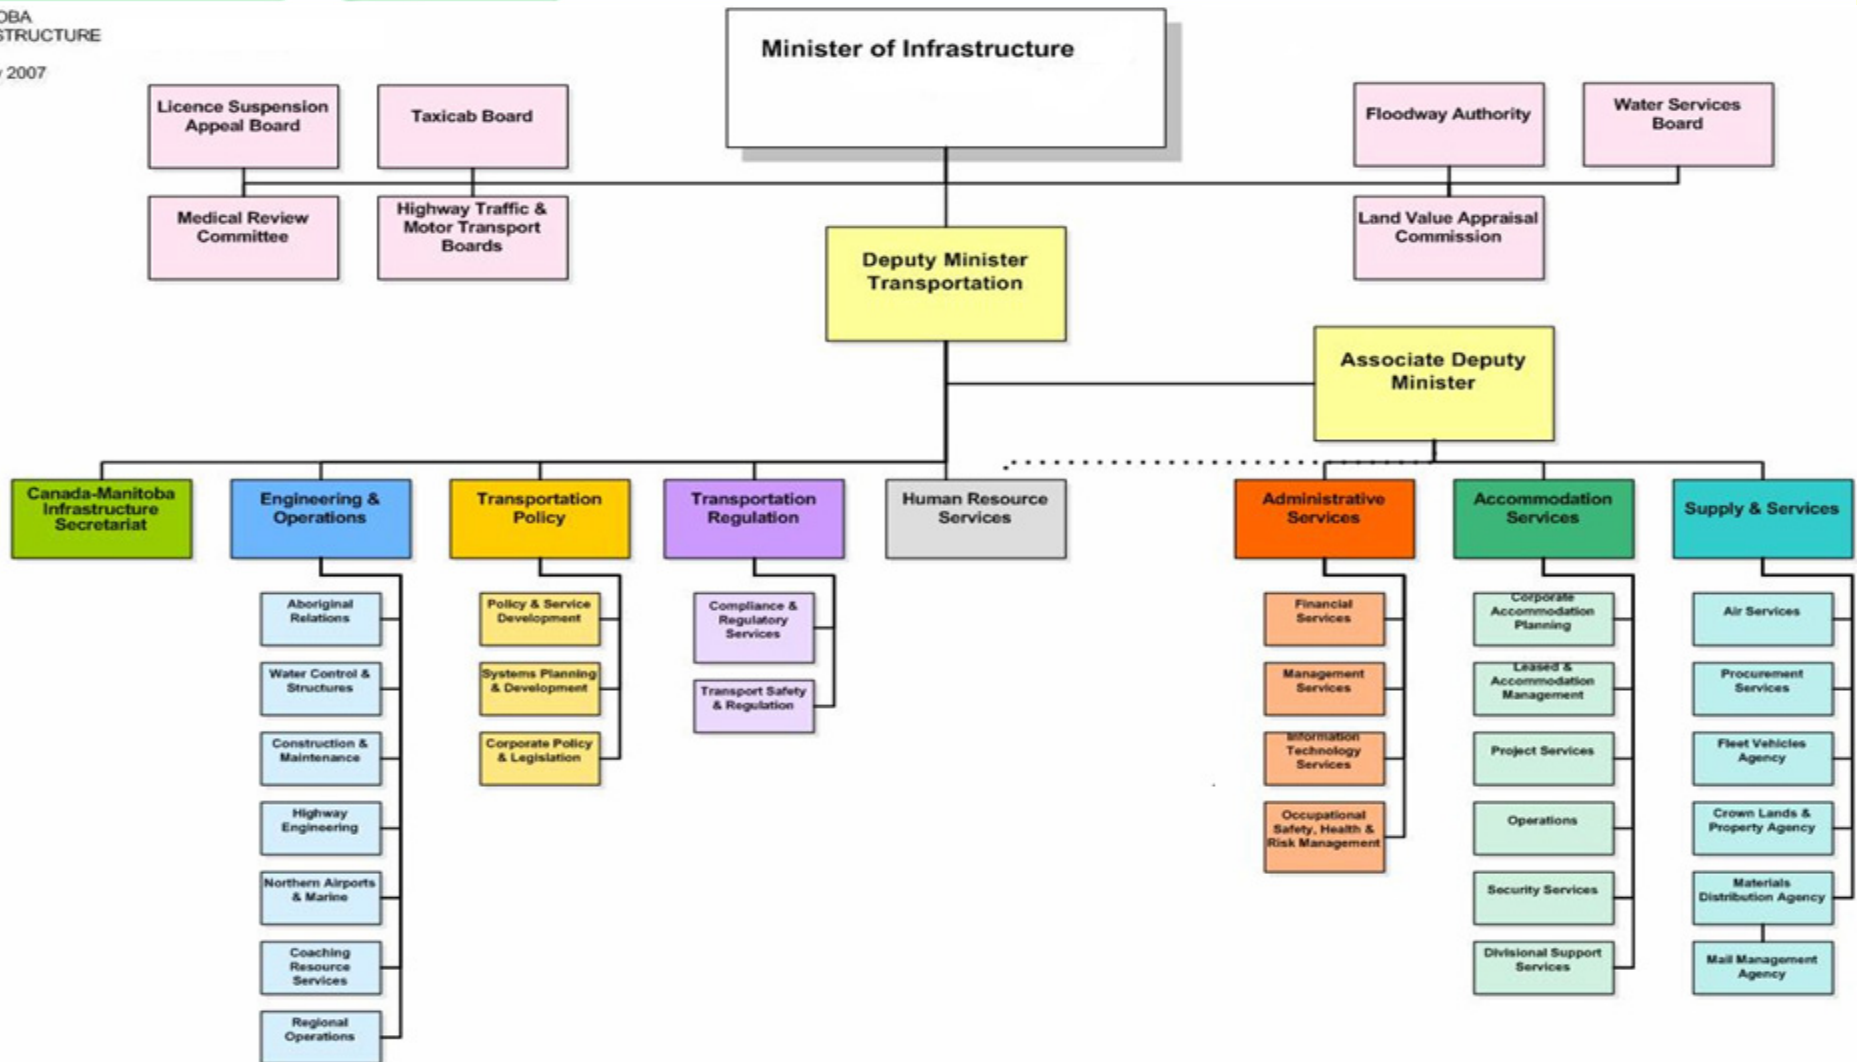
OBA
STRUCTURE

y 2007

Minister of Infrastructure

Licence Suspension Appeal Board

Taxicab Board

Medical Review Committee

Highway Traffic & Motor Transport Boards

Floodway Authority

Water Services Board

Land Value Appraisal Commission

Deputy Minister Transportation

Associate Deputy Minister

Canada-Manitoba Infrastructure Secretariat

Engineering & Operations

Aboriginal Relations

Water Control & Structures

Construction & Maintenance

Highway Engineering

Northern Airports & Marine

Coaching Resource Services

Regional Operations

Transportation Policy

Policy & Service Development

Systems Planning & Development

Corporate Policy & Legislation

Transportation Regulation

Compliance & Regulatory Services

Transport Safety & Regulation

Human Resource Services

Administrative Services

Financial Services

Management Services

Information Technology Services

Occupational Safety, Health & Risk Management

Accommodation Services

Corporate Accommodation Planning

Leased & Accommodation Management

Project Services

Operations

Security Services

Divisional Support Services

Supply & Services

Air Services

Procurement Services

Fleet Vehicles Agency

Crown Lands & Property Agency

Materials Distribution Agency

Mail Management Agency